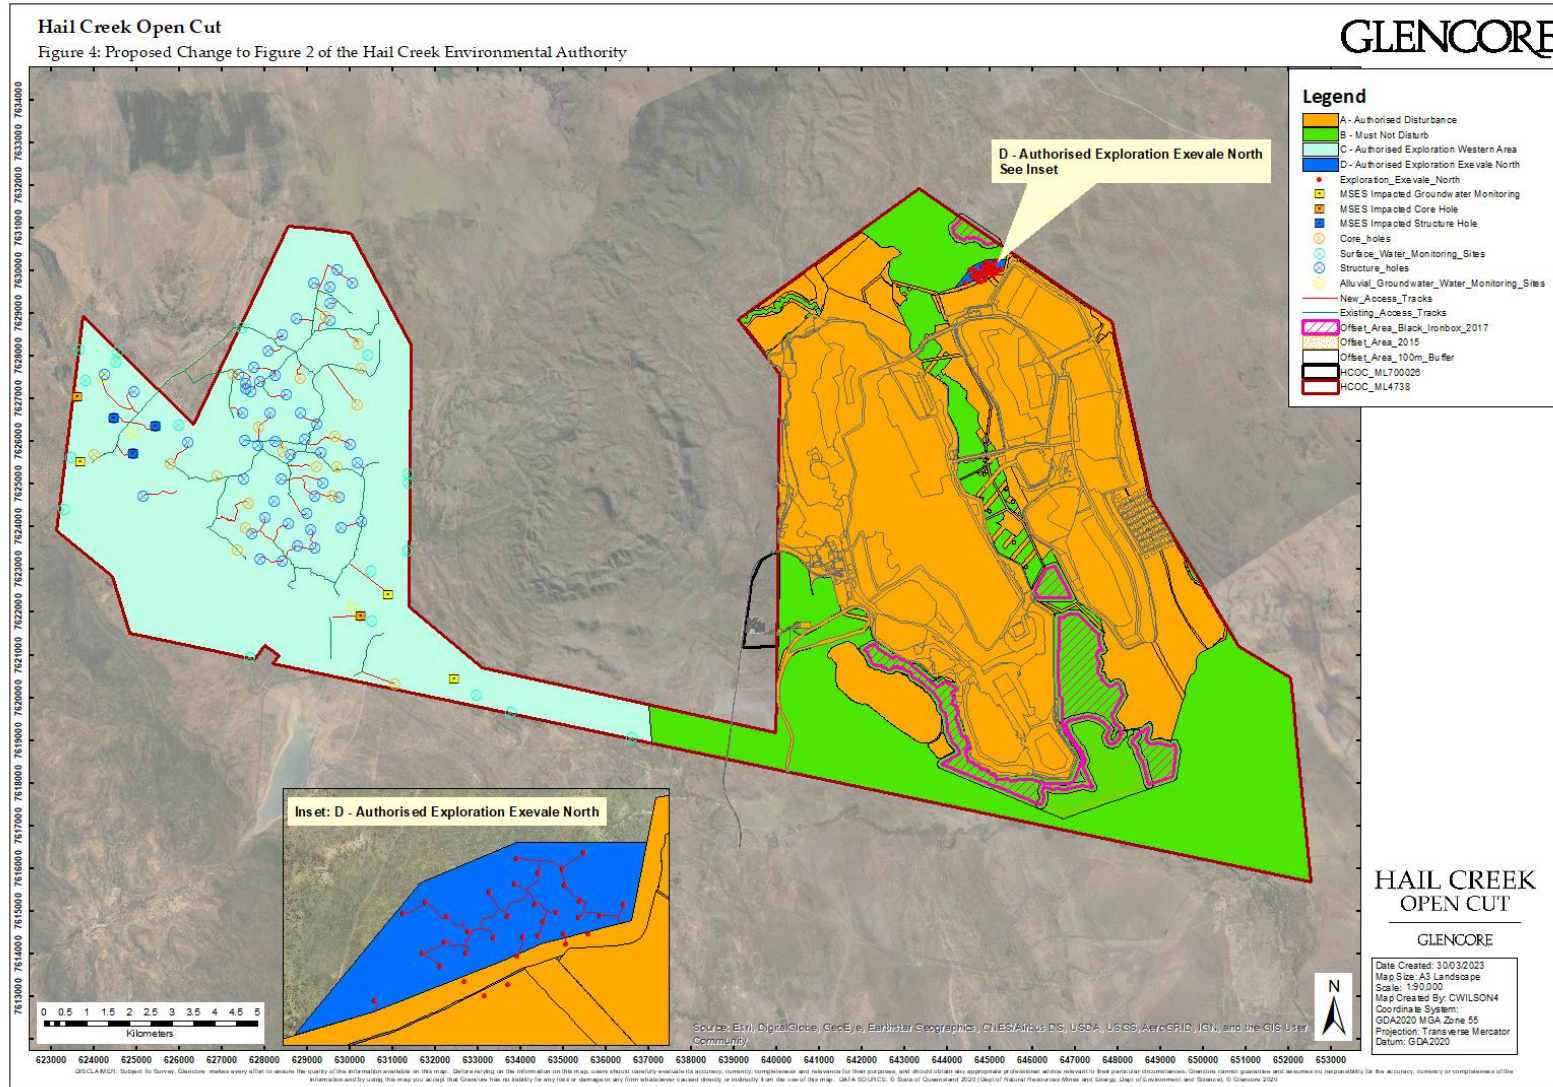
Hail Creek Open Cut
Figure 4: Proposed Change to Figure 2 of the Hail Creek Environmental Authority

GLENCORE

Legend
A - Authorised Disturbance
B - Must Not Disturb
C - Authorised Exploration Western Area
D - Authorised Exploration Exevale North
Exploration_Exevale_North
MSES Impacted Groundwater Monitoring
MSES Impacted Core Hole
MSES Impacted Structure Hole
Core_holes
Surface_Water_Monitoring_Sites
Structure_holes
Alluvial_Groundwater_Water_Monitoring_Sites
New_Access_Tracks
Existing_Access_Tracks
Offset_Area_Black_Ironbox_2017
Offset_Area_2015
Offset_Area_100m_Buffer
HCOC_ML700026
HCOC_ML4738

D - Authorised Exploration Exevale North
See Inset

Inset: D - Authorised Exploration Exevale North

7634000 7633000 7632000 7631000 7630000 7629000 7628000 7627000 7626000 7625000 7624000 7623000 7622000 7621000 7620000 7619000 7618000 7617000 7616000 7615000 7614000 7613000

623000 624000 625000 626000 627000 628000 629000 630000 631000 632000 633000 634000 635000 636000 637000 638000 639000 640000 641000 642000 643000 644000 645000 646000 647000 648000 649000 650000 651000 652000 653000

0 0.5 1 1.5 2 2.5 3 3.5 4 4.5 5
Kilometers

Source: Esri, DigitalGlobe, GeoEye, Earthstar Geographics, CNES/Airbus DS, USDA, USGS, AeroGRID, IGN, and the GIS User Community

N

HAIL CREEK
OPEN CUT
GLENCORE

Date Created: 30/03/2023
Map Size: A3 Landscape
Scale: 1:90,000
Map Created By: CWILSON4
Coordinate System: GDA2020 MGA Zone 55
Projection: Transverse Mercator
Datum: GDA2020

DISCLAIMER: Subject To Survey. Glencore makes every effort to ensure the quality of the information available on this map. Before relying on the information on this map, users should carefully evaluate its accuracy, currency, completeness and relevance for their purposes, and should obtain any appropriate professional advice relevant to their particular circumstances. Glencore cannot guarantee and assumes no responsibility for the accuracy, currency or completeness of the information and by using this map you accept that Glencore has no liability for any loss or damage in any form whatsoever caused directly or indirectly from the use of this map. DATA SOURCE: © State of Queensland 2020 (Dept of Natural Resources Mines and Energy, Dept of Environment and Science), © Glencore 2020